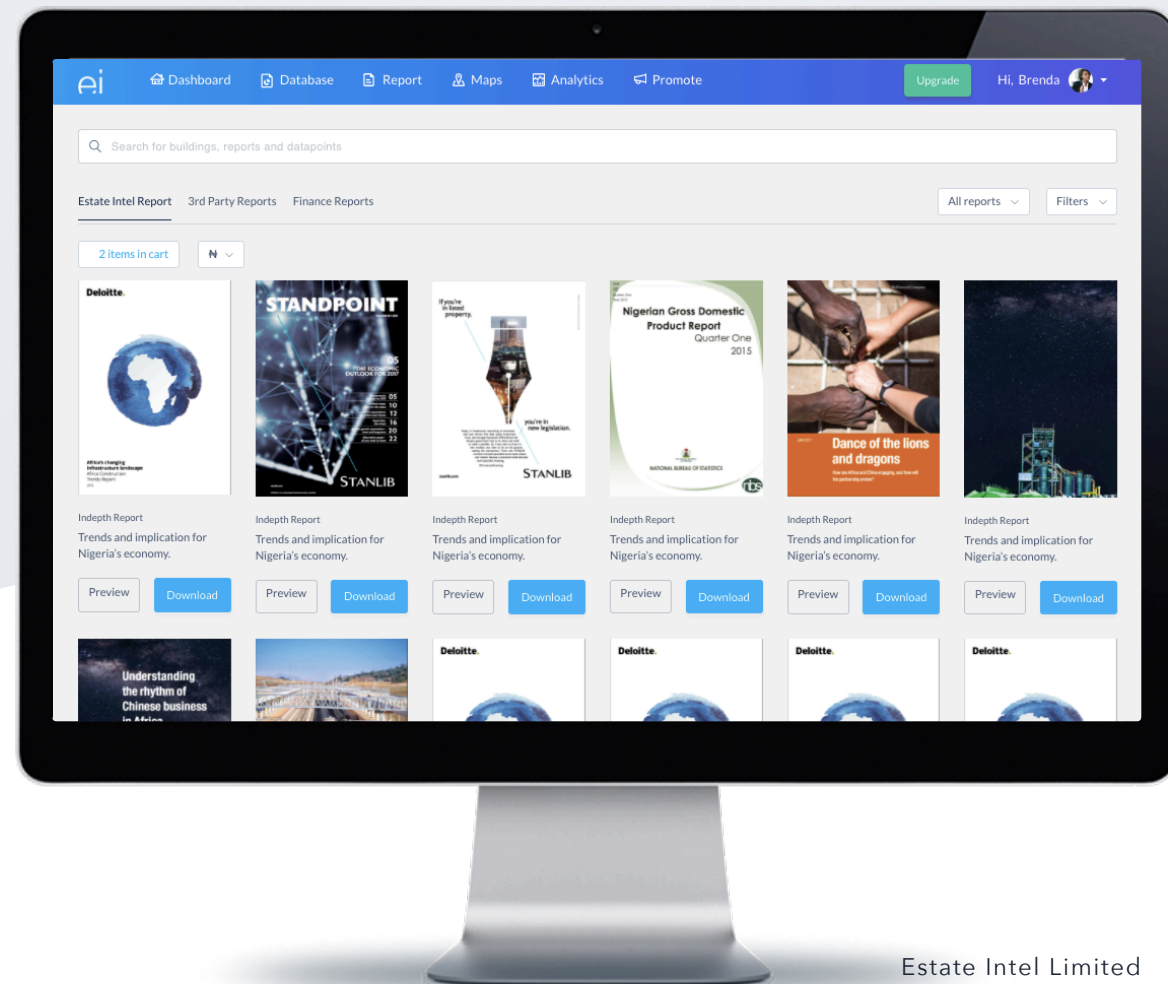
ei Dashboard Database Report Maps Analytics Promote Upgrade Hi, Brenda

Search for buildings, reports and datapoints

Estate Intel Report 3rd Party Reports Finance Reports All reports Filters

2 items in cart ₦

Deloitte.
Africa's changing infrastructure landscape

STANDPOINT
05
THE ECONOMIC OUTLOOK FOR 2017
05
10
12
16
20
22
STANLIB

If you're in listed property.
you're in new legislation.
STANLIB

Nigerian Gross Domestic Product Report
Quarter One
2015
NATIONAL BUREAU OF STATISTICS
nbs

Dance of the lions and dragons

Indepth Report
Trends and implication for Nigeria's economy.
Preview Download

Indepth Report
Trends and implication for Nigeria's economy.
Preview Download

Indepth Report
Trends and implication for Nigeria's economy.
Preview Download

Indepth Report
Trends and implication for Nigeria's economy.
Preview Download

Indepth Report
Trends and implication for Nigeria's economy.
Preview Download

Indepth Report
Trends and implication for Nigeria's economy.
Preview Download

Understanding the rhythm of Chinese business in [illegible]

Deloitte.

Deloitte.

Deloitte.

Deloitte.

Estate Intel Limited